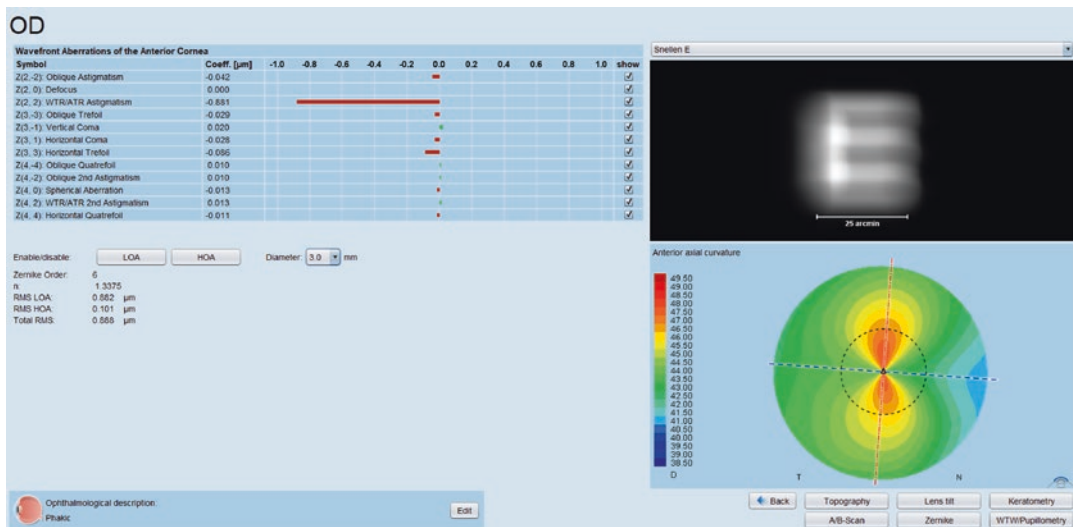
OD

Wavefront Aberrations of the Anterior Cornea

| Symbol | Coeff. [µm] | -1.0 -0.8 -0.6 -0.4 -0.2 0.0 0.2 0.4 0.6 0.8 1.0 | show |
|---|---|---|---|
| Z(2,-2): Oblique Astigmatism | -0.042 | | ☑ |
| Z(2, 0): Defocus | 0.000 | | ☑ |
| Z(2, 2): WTR/ATR Astigmatism | -0.881 | | ☑ |
| Z(3,-3): Oblique Trefoil | -0.029 | | ☑ |
| Z(3,-1): Vertical Coma | 0.020 | | ☑ |
| Z(3, 1): Horizontal Coma | -0.028 | | ☑ |
| Z(3, 3): Horizontal Trefoil | -0.086 | | ☑ |
| Z(4,-4): Oblique Quatrefoil | 0.010 | | ☑ |
| Z(4,-2): Oblique 2nd Astigmatism | 0.010 | | ☑ |
| Z(4, 0): Spherical Aberration | -0.013 | | ☑ |
| Z(4, 2): WTR/ATR 2nd Astigmatism | 0.013 | | ☑ |
| Z(4, 4): Horizontal Quatrefoil | -0.011 | | ☑ |

Enable/disable: LOA HOA Diameter: 3.0 mm

Zernike Order: 6
n: 1.3375
RMS LOA: 0.882 µm
RMS HOA: 0.101 µm
Total RMS: 0.888 µm

Snellen E

25 arcmin

Anterior axial curvature

49.50
49.00
48.50
48.00
47.50
47.00
46.50
46.00
45.50
45.00
44.50
44.00
43.50
43.00
42.50
42.00
41.50
41.00
40.50
40.00
39.50
39.00
38.50
D

T N

Ophthalmological description:
Phakic

Edit

Back Topography Lens tilt Keratometry
A/B-Scan Zernike WTW/Pupillometry